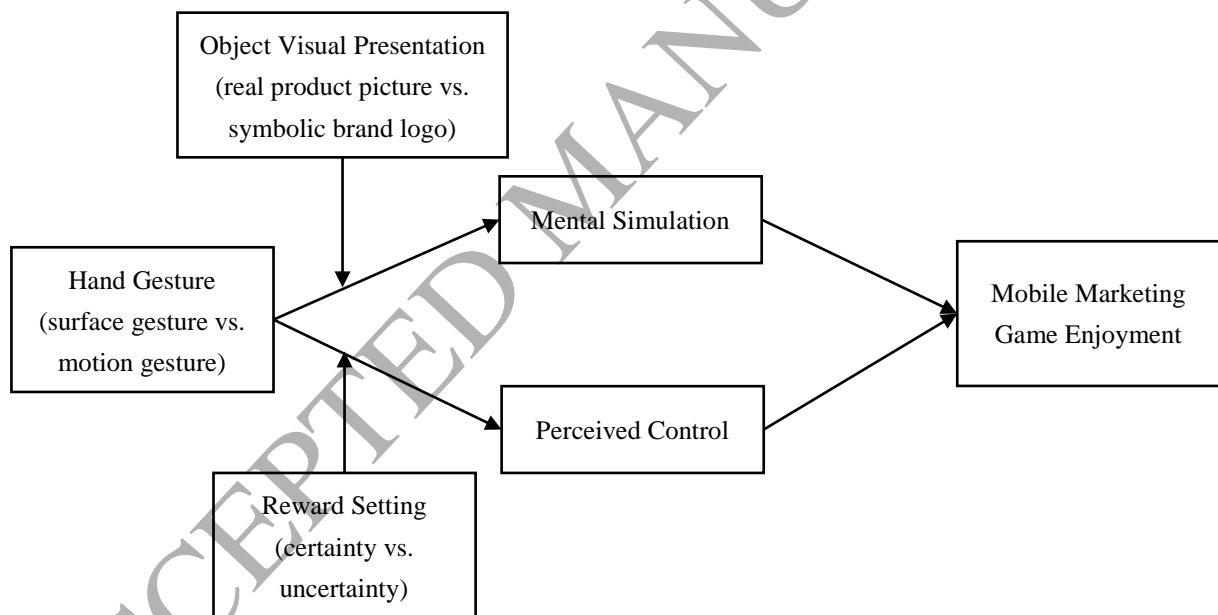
Object Visual Presentation
(real product picture vs. symbolic brand logo)

Hand Gesture
(surface gesture vs. motion gesture)

Mental Simulation

Perceived Control

Mobile Marketing Game Enjoyment

Reward Setting
(certainty vs. uncertainty)

ACCEPTED MANUSCRIPT